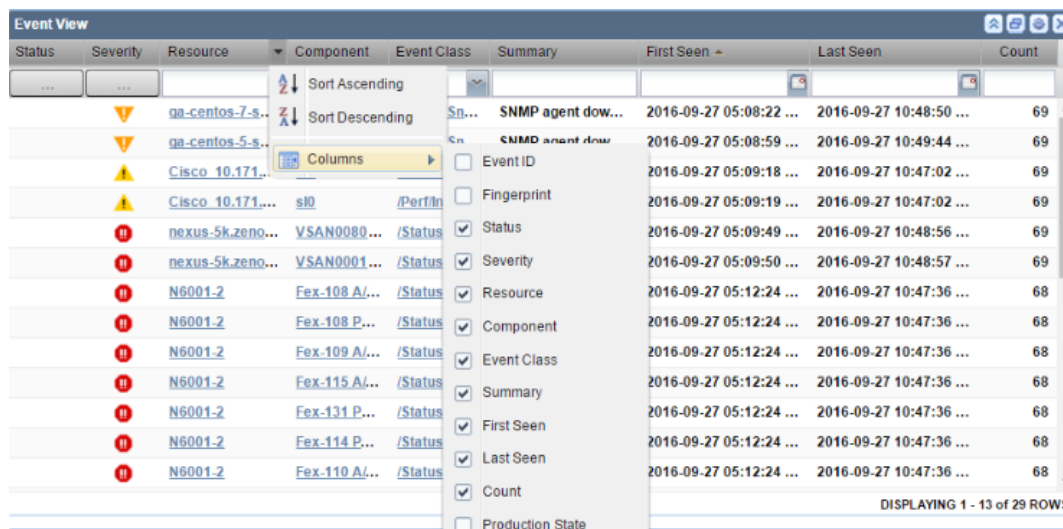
Event View

| Status | Severity | Resource | Component | Event Class | Summary | First Seen | Last Seen | Count |
|---|---|---|---|---|---|---|---|---|
| ... | ... | | | | | | | |
| | | qa-centos-7-s... | | /Sn | SNMP agent dow... | 2016-09-27 05:08:22 ... | 2016-09-27 10:48:50 ... | 69 |
| | | qa-centos-5-s... | | /Sn | SNMP agent dow... | 2016-09-27 05:08:59 ... | 2016-09-27 10:49:44 ... | 69 |
| | | Cisco_10.171... | | | | 2016-09-27 05:09:18 ... | 2016-09-27 10:47:02 ... | 69 |
| | | Cisco_10.171... | sl0 | /Perf/In | | 2016-09-27 05:09:19 ... | 2016-09-27 10:47:02 ... | 69 |
| | | nexus-5k.zeno... | VSAN0080... | /Status | | 2016-09-27 05:09:49 ... | 2016-09-27 10:48:56 ... | 69 |
| | | nexus-5k.zeno... | VSAN0001... | /Status | | 2016-09-27 05:09:50 ... | 2016-09-27 10:48:57 ... | 69 |
| | | N6001-2 | Fex-108 A/... | /Status | | 2016-09-27 05:12:24 ... | 2016-09-27 10:47:36 ... | 68 |
| | | N6001-2 | Fex-108 P... | /Status | | 2016-09-27 05:12:24 ... | 2016-09-27 10:47:36 ... | 68 |
| | | N6001-2 | Fex-109 A/... | /Status | | 2016-09-27 05:12:24 ... | 2016-09-27 10:47:36 ... | 68 |
| | | N6001-2 | Fex-115 A/... | /Status | | 2016-09-27 05:12:24 ... | 2016-09-27 10:47:36 ... | 68 |
| | | N6001-2 | Fex-131 P... | /Status | | 2016-09-27 05:12:24 ... | 2016-09-27 10:47:36 ... | 68 |
| | | N6001-2 | Fex-114 P... | /Status | | 2016-09-27 05:12:24 ... | 2016-09-27 10:47:36 ... | 68 |
| | | N6001-2 | Fex-110 A/... | /Status | | 2016-09-27 05:12:24 ... | 2016-09-27 10:47:36 ... | 68 |

Sort Ascending
Sort Descending
Columns

Event ID
Fingerprint
Status
Severity
Resource
Component
Event Class
Summary
First Seen
Last Seen
Count
Production State

DISPLAYING 1 - 13 of 29 ROW